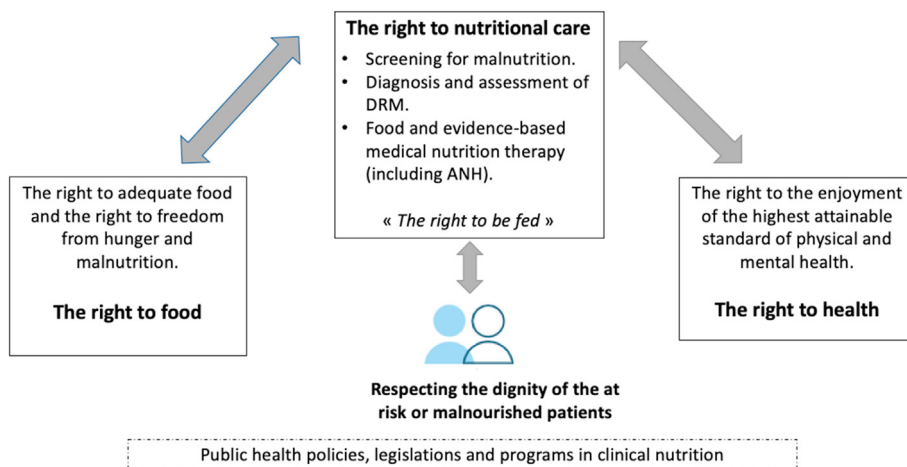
**The right to nutritional care**

- Screening for malnutrition.
- Diagnosis and assessment of DRM.
- Food and evidence-based medical nutrition therapy (including ANH).

« *The right to be fed* »

The right to adequate food and the right to freedom from hunger and malnutrition.

**The right to food**

The right to the enjoyment of the highest attainable standard of physical and mental health.

**The right to health**

**Respecting the dignity of the at risk or malnourished patients**

Public health policies, legislations and programs in clinical nutrition